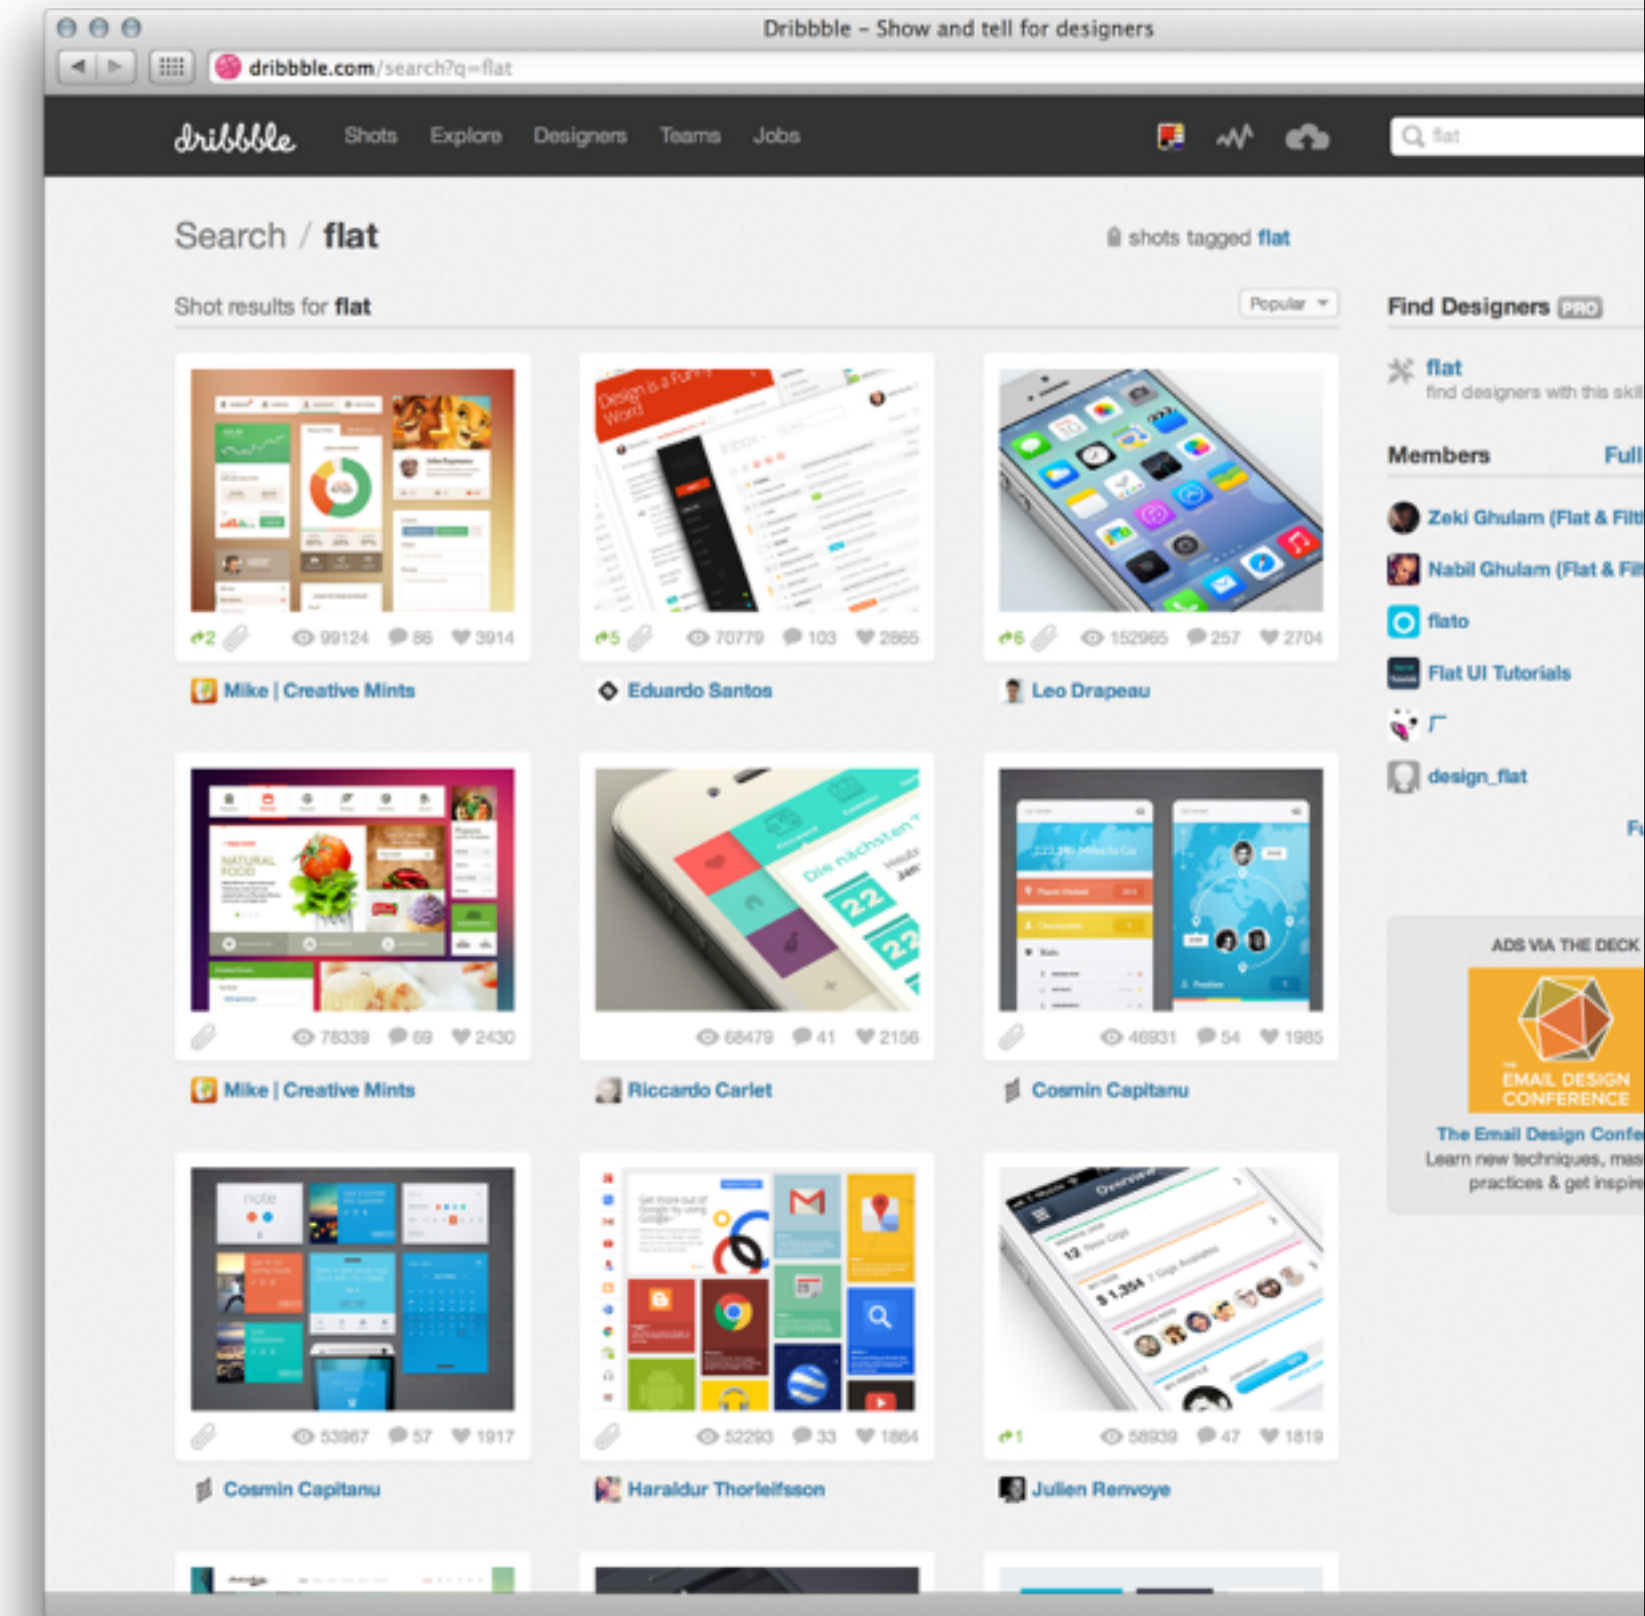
Dribbble - Show and tell for designers

dribbble.com/search?q=flat

dribbble Shots Explore Designers Teams Jobs

flat

Search / flat

shots tagged flat

Shot results for flat

Popular

2 99124 86 3914

Mike | Creative Mints

5 70779 103 2865

Eduardo Santos

6 152965 257 2704

Leo Drapeau

78339 69 2430

Mike | Creative Mints

68479 41 2156

Riccardo Carlet

46931 54 1985

Cosmin Capitanu

53967 57 1917

Cosmin Capitanu

52293 33 1864

Haraldur Thorleifsson

1 58939 47 1819

Julien Renvoye

Find Designers PRO

flat
find designers with this skil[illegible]

Members Full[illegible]

Zeki Ghulam (Flat & Filt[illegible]

Nabil Ghulam (Flat & Fil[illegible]

flato

Flat UI Tutorials

design_flat

ADS VIA THE DECK

EMAIL DESIGN CONFERENCE

The Email Design Confe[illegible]
Learn new techniques, mas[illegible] practices & get inspir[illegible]